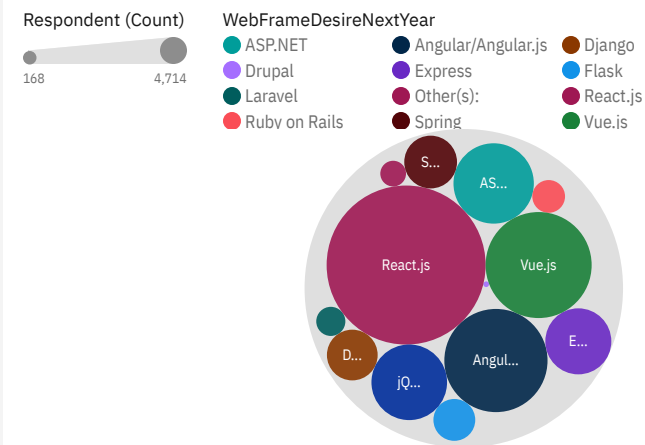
Respondent (Count)

168

4,714

WebFrameDesireNextYear

ASP.NET

Angular/Angular.js

Django

Drupal

Express

Flask

Laravel

Other(s):

React.js

Ruby on Rails

Spring

Vue.js

S...

AS...

React.js

Vue.js

E...

D...

jQ...

Angul...